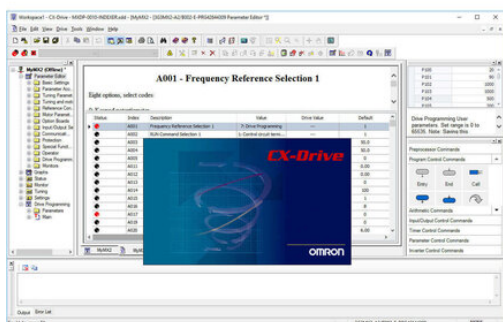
Workspace1 - CX-Drive - MX2P-0010-INDDER.sdd - [MyMX2 - [3G3MX2-A2/B002-E-PRG4264009 Parameter Editor *]

File Edit View Drive Tools Window Help

MyMX2 (Offline)
Parameter Editor
Basic Settings
Parameter Acc
Tuning Paramet
Tuning and mot
Reference Co
Motor Paramet
Option Boards
Input Output Se
Communicati
Protection
Special Functi
Operator
Drive Programm
Monitors
Graphs
Status
Monitor
Tuning
Settings
Drive Programming
Parameters
Main

A001 - Frequency Reference Selection 1

Eight options, select codes:

| Status | Index | Description | Value | Drive Value | Default |
|---|---|---|---|---|---|
| | A001 | Frequency Reference Selection 1 | 7: Drive Programming | | |
| | A002 | RUN Command Selection 1 | 1: Control circuit term | | |
| | A003 | | | | 60.0 |
| | A004 | | | | 60.0 |
| | A005 | | | | 0 |
| | A011 | | | | 0.00 |
| | A012 | | | | 0.00 |
| | A013 | | | | 0 |
| | A014 | | | | 100 |
| | A015 | | | | 1 |
| | A016 | | | | 8 |
| | A017 | | | | 0 |
| | A019 | | | | 0 |
| | A020 | | | | |

CX-Drive

OMRON

MyMX2

| P100 | 0 |
|---|---|
| P101 | 0 |
| P102 | 1000 |
| P103 | 5000 |
| P104 | 0 |
| P105 | 0 |

Drive Programming User parameters. Set range is 0 to 65535. Note: Saving this

Preprocessor Commands
Program Control Commands
Entry
End
Call
Arithmetic Commands
Input/Output Control Commands
Timer Control Commands
Parameter Control Commands
Inverter Control Commands

Output
Error List